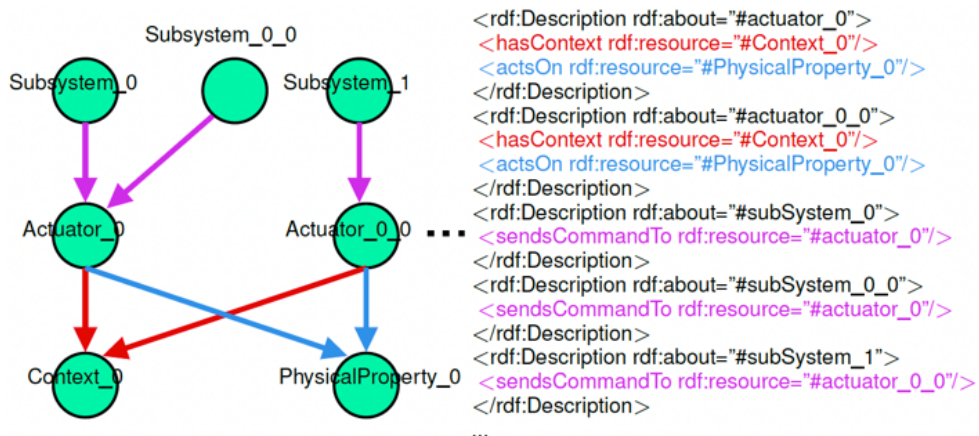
Subsystem_0_0
Subsystem_0
Subsystem_1
Actuator_0
Actuator_0_0
...
Context_0
PhysicalProperty_0

<rdf:Description rdf:about="#actuator_0">
<hasContext rdf:resource="#Context_0"/>
<actsOn rdf:resource="#PhysicalProperty_0"/>
</rdf:Description>
<rdf:Description rdf:about="#actuator_0_0">
<hasContext rdf:resource="#Context_0"/>
<actsOn rdf:resource="#PhysicalProperty_0"/>
</rdf:Description>
<rdf:Description rdf:about="#subSystem_0">
<sendsCommandTo rdf:resource="#actuator_0"/>
</rdf:Description>
<rdf:Description rdf:about="#subSystem_0_0">
<sendsCommandTo rdf:resource="#actuator_0"/>
</rdf:Description>
<rdf:Description rdf:about="#subSystem_1">
<sendsCommandTo rdf:resource="#actuator_0_0"/>
</rdf:Description>
...